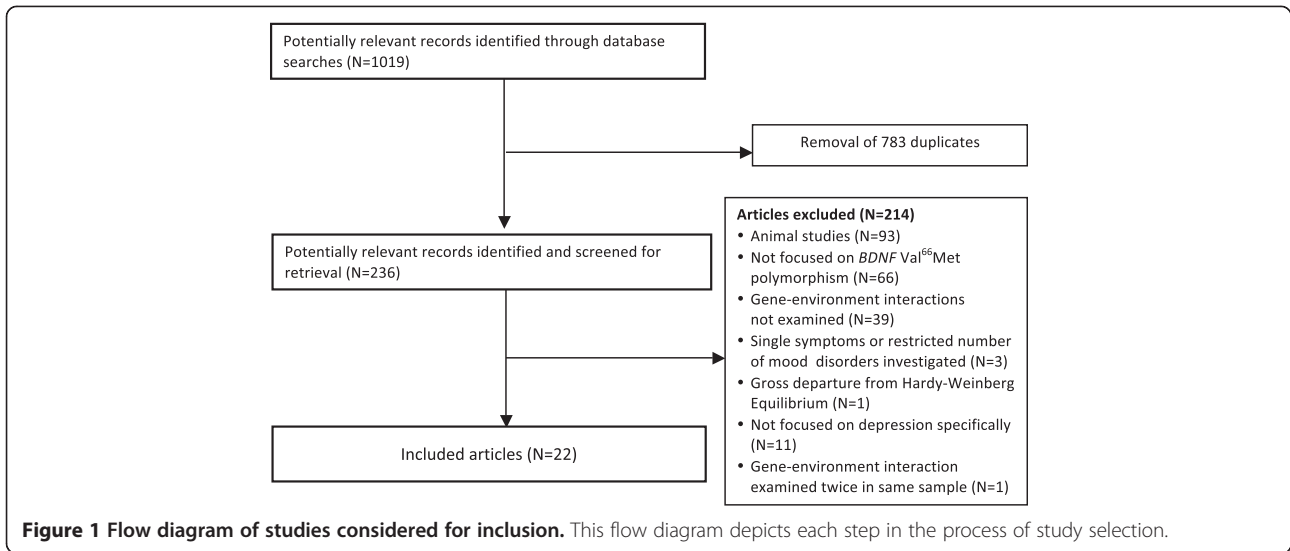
Potentially relevant records identified through database searches (N=1019)

Removal of 783 duplicates

Potentially relevant records identified and screened for retrieval (N=236)

Articles excluded (N=214)
• Animal studies (N=93)
• Not focused on *BDNF* Val$^{66}$Met polymorphism (N=66)
• Gene-environment interactions not examined (N=39)
• Single symptoms or restricted number of mood disorders investigated (N=3)
• Gross departure from Hardy-Weinberg Equilibrium (N=1)
• Not focused on depression specifically (N=11)
• Gene-environment interaction examined twice in same sample (N=1)

Included articles (N=22)

**Figure 1 Flow diagram of studies considered for inclusion.** This flow diagram depicts each step in the process of study selection.